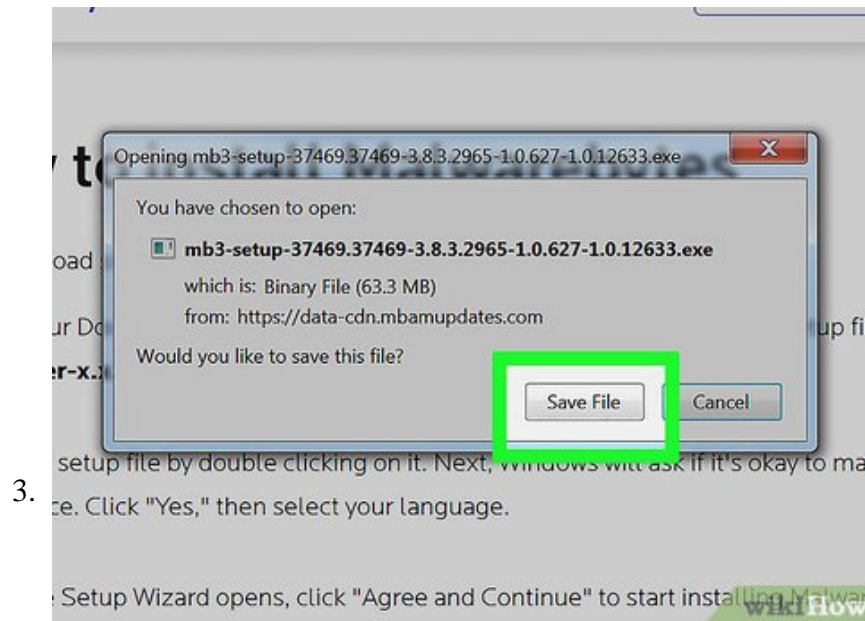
3.

y t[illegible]

oad

ur Do

er-x.

Opening mb3-setup-37469.37469-3.8.3.2965-1.0.627-1.0.12633.exe

You have chosen to open:

mb3-setup-37469.37469-3.8.3.2965-1.0.627-1.0.12633.exe

which is: Binary File (63.3 MB)

from: https://data-cdn.mbamupdates.com

Would you like to save this file?

Save File

Cancel

up fi

setup file by double clicking on it. Next, Windows will ask if it's okay to ma

ce. Click "Yes," then select your language.

Setup Wizard opens, click "Agree and Continue" to start install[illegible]

wikiHow